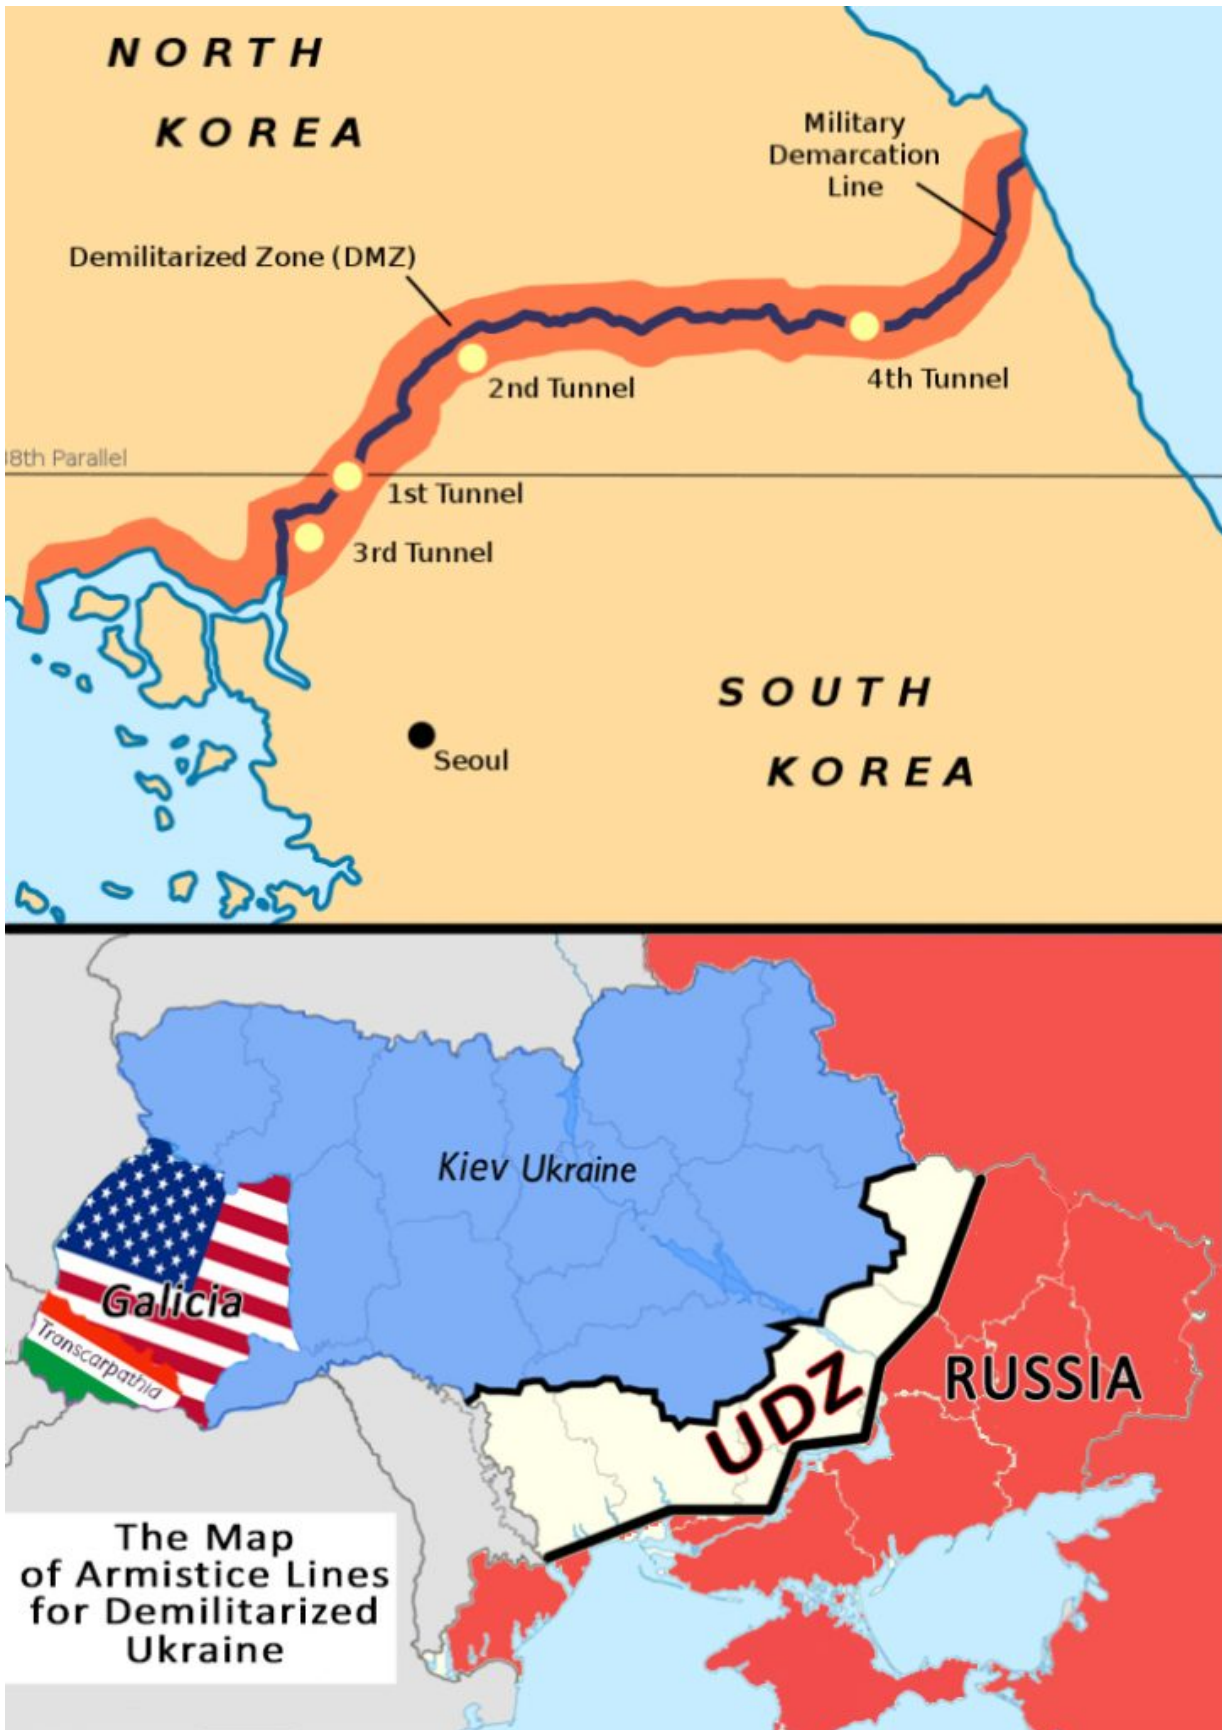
NORTH KOREA

Military Demarcation Line

Demilitarized Zone (DMZ)

2nd Tunnel

4th Tunnel

8th Parallel

1st Tunnel

3rd Tunnel

SOUTH KOREA

Seoul

Kiev Ukraine

Galicia

Transcarpathia

UDZ

RUSSIA

The Map of Armistice Lines for Demilitarized Ukraine